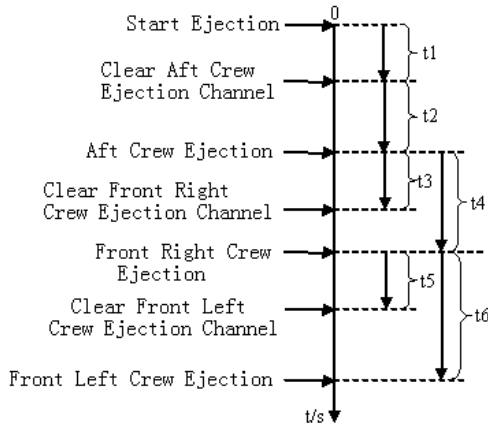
Start Ejection
0
t1
Clear Aft Crew Ejection Channel
t2
Aft Crew Ejection
t3
t4
Clear Front Right Crew Ejection Channel
Front Right Crew Ejection
t5
Clear Front Left Crew Ejection Channel
t6
Front Left Crew Ejection
t/s